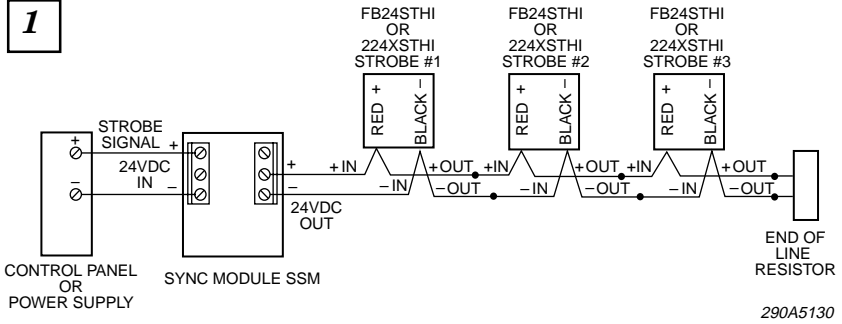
1

FB24STHI OR 224XSTHI STROBE #1

FB24STHI OR 224XSTHI STROBE #2

FB24STHI OR 224XSTHI STROBE #3

+ RED BLACK –

+ RED BLACK –

+ RED BLACK –

+ –

STROBE SIGNAL +

24VDC IN –

+ +IN +OUT +IN +OUT +IN +OUT

– –IN –OUT –IN –OUT –IN –OUT

24VDC OUT

CONTROL PANEL OR POWER SUPPLY

SYNC MODULE SSM

END OF LINE RESISTOR

290A5130